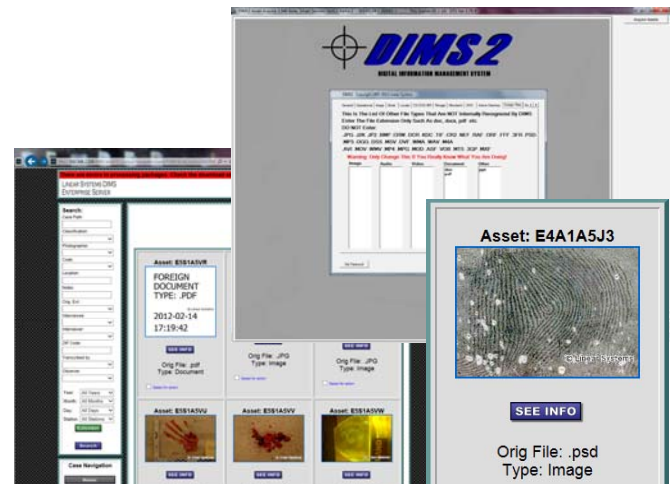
DIMS 2
DIGITAL INFORMATION MANAGEMENT SYSTEM

This Is The List Of Other File Types That Are NOT Internally Recognized By DIMS
Enter The File Extension Only Such As .doc, .docx, .pdf etc.
DO NOT Enter:
.JPG .JPE .JFIF .BMP .DIB .DCR .KDC .TIF .CR2 .NEF .RAF .ORF .FFF .3FR .PSD .MP3 .OGG .DSS .MOV .DVF .WMA .WAV .M4A .AVI .MOV .WMV .MP4 .MPG .MOD .ASF .VOB .MTS .3GP .MKV
Warning: Only Change This If You Really Know What You Are Doing!
Image Audio Video Document Other

LINEAR SYSTEMS DIMS ENTERPRISE SERVER

Search:
Case Path
Classification
Photographer
Code
Location
Notes
Org. Ext.
Interviewee
Interviewer
ZIP Code
Transcribed by
Observer
Year All Years
Month All Months
Day All Days
Station All Stations
Search

Case Navigation

Asset: E5S1A5VR
FOREIGN DOCUMENT TYPE: .PDF
2012-02-14 17:19:42
SEE INFO
Orig File: .pdf
Type: Document

Orig File: .JPG
Type: Image

Orig File: .JPG
Type: Image

Asset: E5S1A5VU
SEE INFO
Asset: E5S1A5VV
SEE INFO
Asset: E5S1A5VW
SEE INFO

Asset: E4A1A5J3
© Linear Systems
SEE INFO
Orig File: .psd
Type: Image